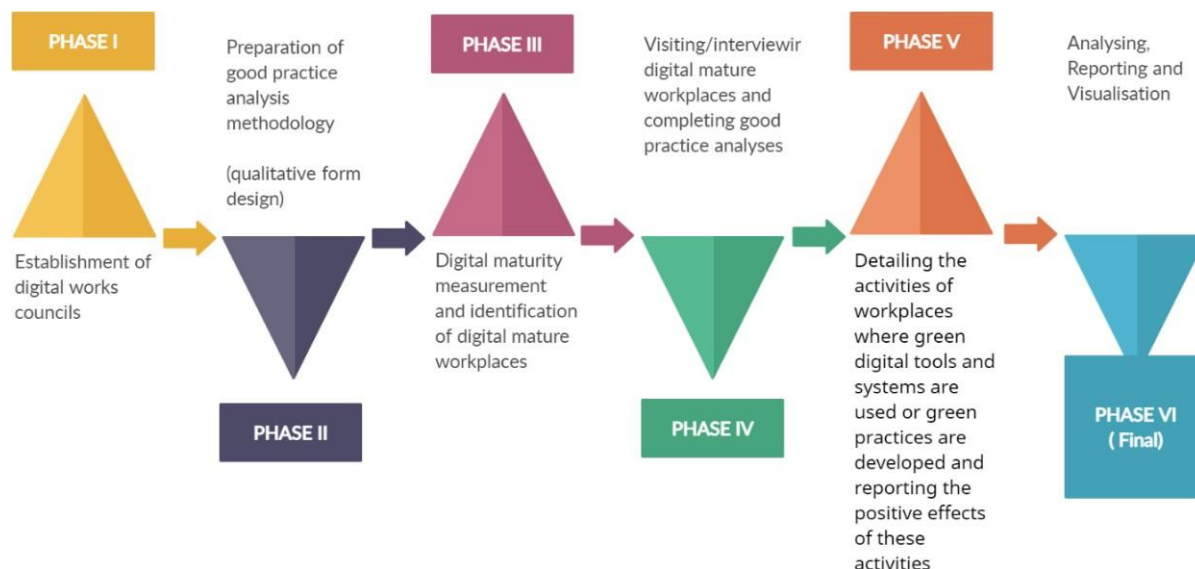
PHASE I

Establishment of digital works councils

Preparation of good practice analysis methodology

(qualitative form design)

PHASE II

PHASE III

Digital maturity measurement and identification of digital mature workplaces

Visiting/interviewir digital mature workplaces and completing good practice analyses

PHASE IV

PHASE V

Detailing the activities of workplaces where green digital tools and systems are used or green practices are developed and reporting the positive effects of these activities

Analysing, Reporting and Visualisation

PHASE VI ( Final)